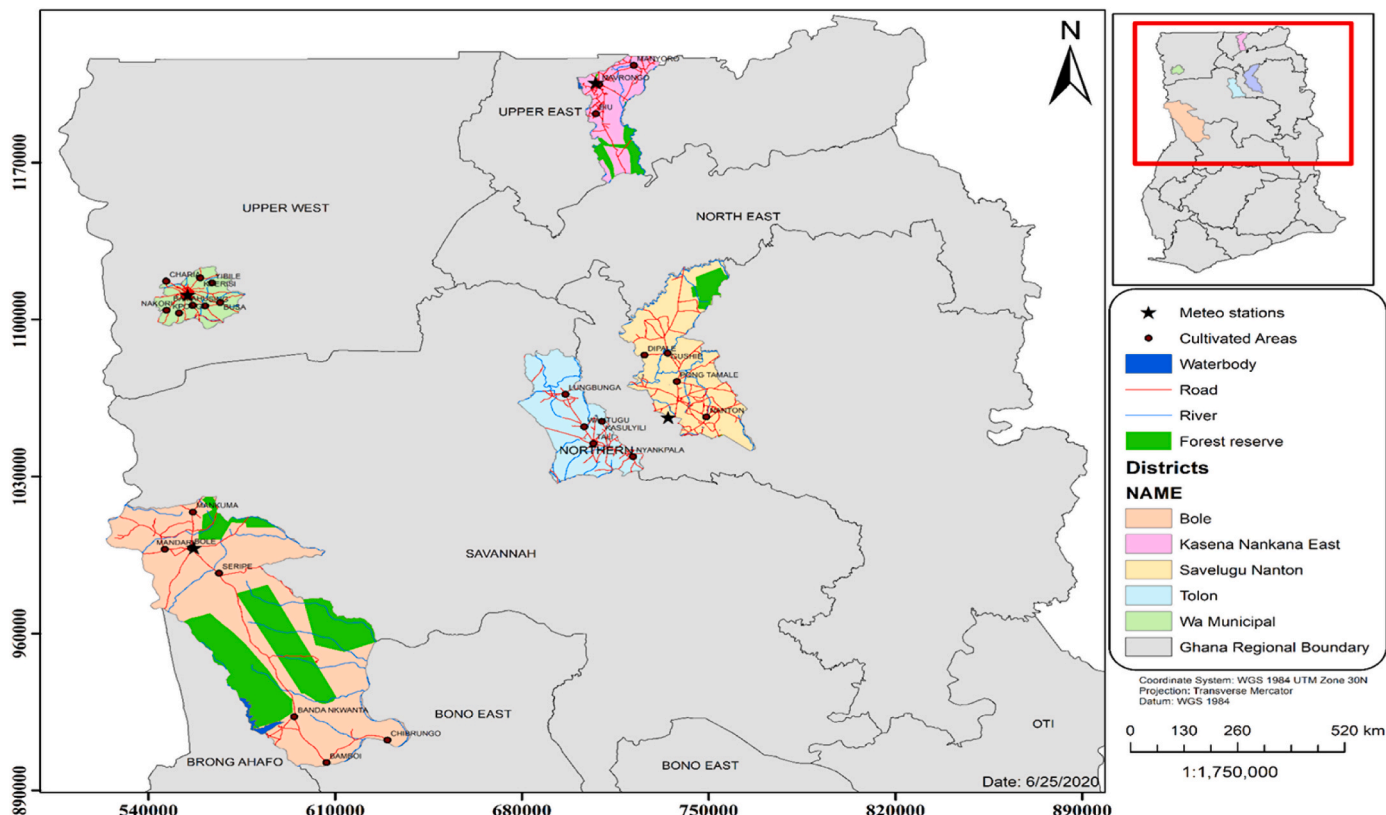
N

UPPER EAST
MANYORO
NAVRONGO
PAGA
UPPER WEST
NORTH EAST
CHARI
JIBILE
KPERISI
NAKORI
BUSA
DIPALE
GUSHIE
LUNGBUNGA
TAMALE
NANTON
TUGU
KASULYILI
NORTHERN
NYANKPALA
MANKUMA
MANDARI
BOLE
SERIPE
SAVANNAH
BANDA NKWANTA
CHIBRUNGO
BAMBOI
BONO EAST
BRONG AHAFO
BONO EAST
OTI
Date: 6/25/2020

1170000
1100000
1030000
960000
890000
540000
610000
680000
750000
820000
890000

Meteo stations
Cultivated Areas
Waterbody
Road
River
Forest reserve
Districts
NAME
Bole
Kasena Nankana East
Savelugu Nanton
Tolon
Wa Municipal
Ghana Regional Boundary

Coordinate System: WGS 1984 UTM Zone 30N
Projection: Transverse Mercator
Datum: WGS 1984

0 130 260 520 km
1:1,750,000